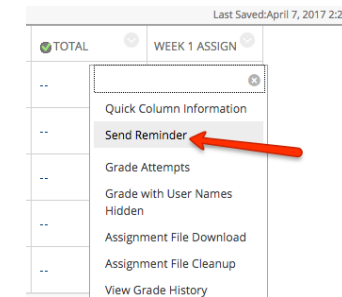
Last Saved:April 7, 2017 2:2

TOTAL

WEEK 1 ASSIGN

--

--

--

--

--

Quick Column Information

Send Reminder

Grade Attempts

Grade with User Names Hidden

Assignment File Download

Assignment File Cleanup

View Grade History